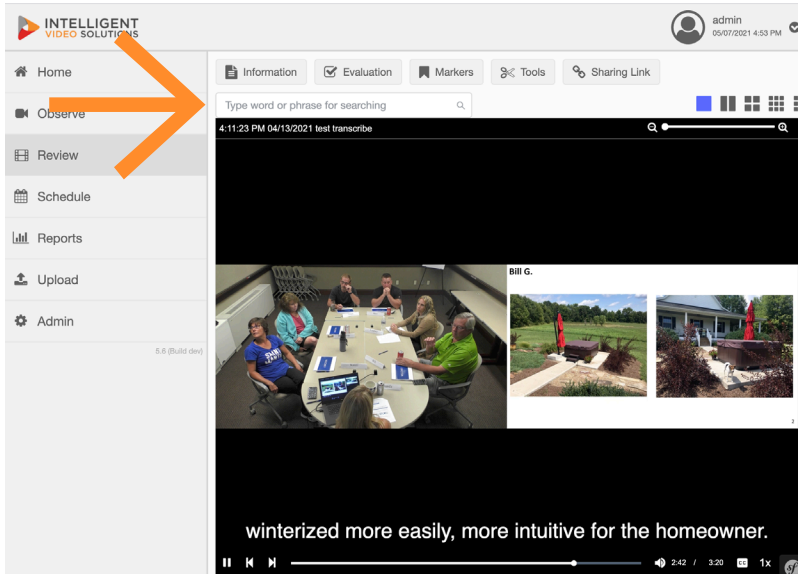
INTELLIGENT VIDEO SOLUTIONS

admin
05/07/2021 4:53 PM

Home
Observe
Review
Schedule
Reports
Upload
Admin

5.6 (Build dev)

Information
Evaluation
Markers
Tools
Sharing Link

Type word or phrase for searching

4:11:23 PM 04/13/2021 test transcribe

Bill G.

winterized more easily, more intuitive for the homeowner.

2:42 / 3:20
CC
1x